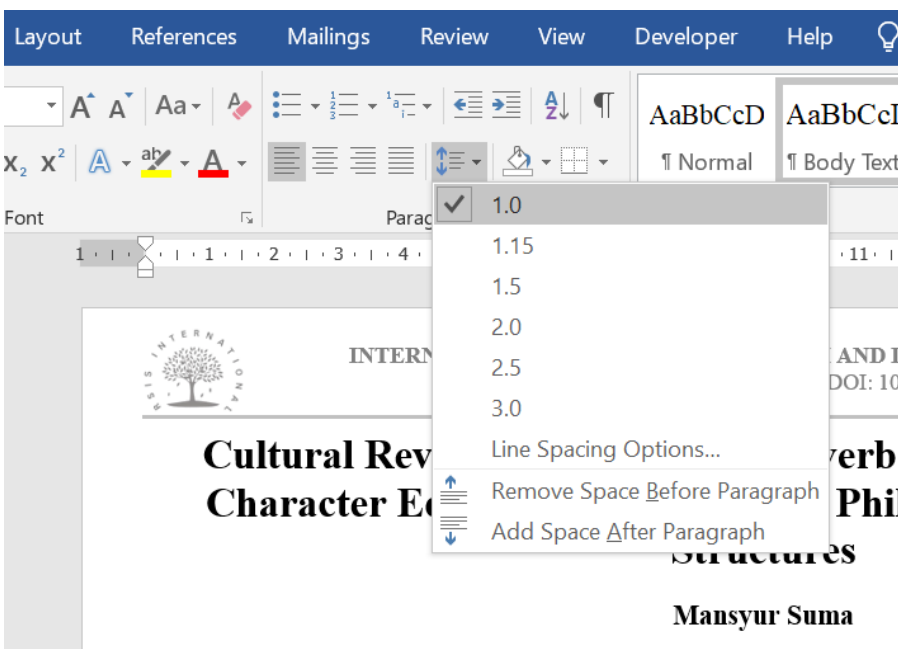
Layout References Mailings Review View Developer Help

Aa

AaBbCcD AaBbCcI
¶ Normal ¶ Body Text

Font Parag

1.0
1.15
1.5
2.0
2.5
3.0
Line Spacing Options...
Remove Space Before Paragraph
Add Space After Paragraph

1 · 1 · 2 · 3 · 4 · 11

INTERN AND I
DOI: 10

RSIS INTERNATIONAL

Cultural Rev erb
Character Ed Phi
Structures

Mansyur Suma